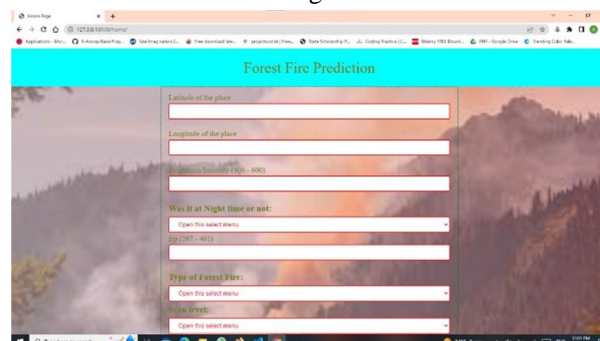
Forest Fire Prediction

Latitude of the place

Longitude of the place

Brightness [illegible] (300 - 600)

Was it at Night time or not:

Open this select menu

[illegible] (267 - 401)

Type of Forest Fire:

Open this select menu

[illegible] level:

Open this select menu